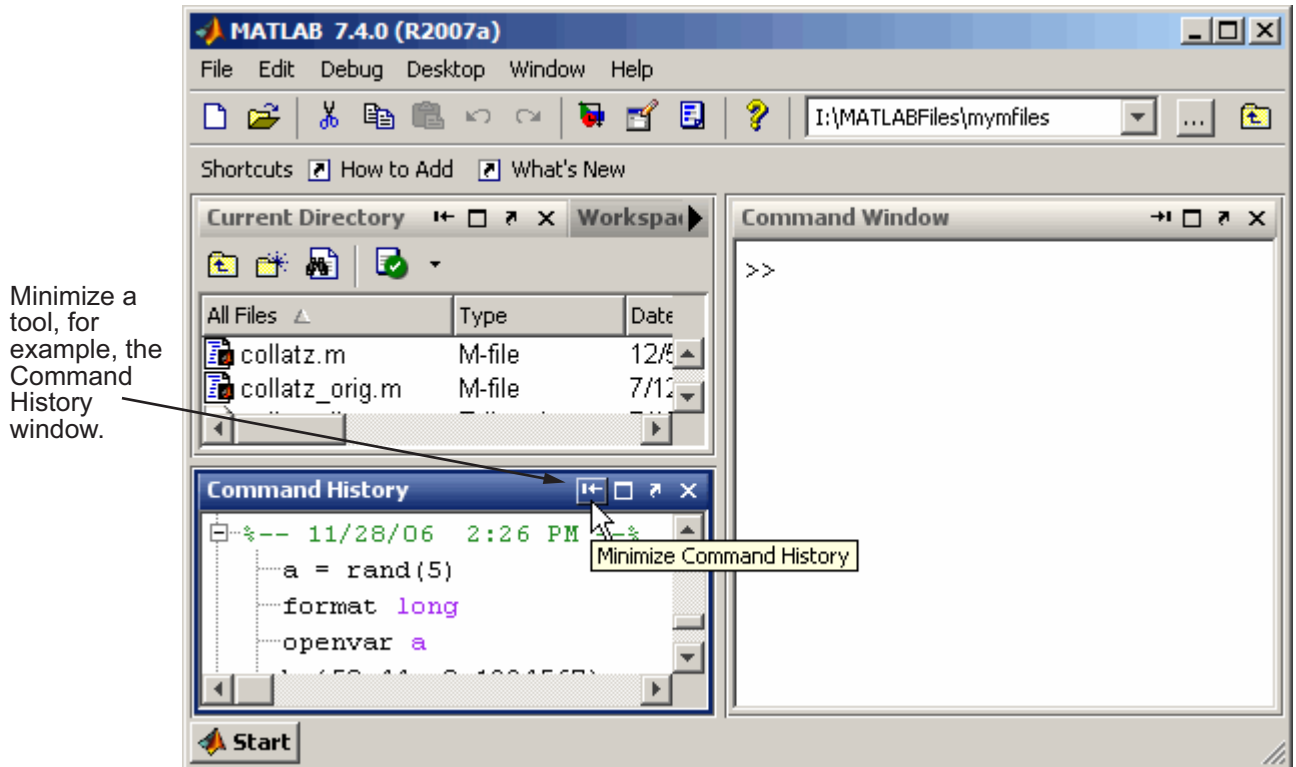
Minimize a tool, for example, the Command History window.

MATLAB 7.4.0 (R2007a)

File Edit Debug Desktop Window Help

I:\MATLABFiles\mymfiles

...

Shortcuts How to Add What's New

Current Directory Workspa

| All Files | Type | Date |
|---|---|---|
| collatz.m | M-file | 12/5 |
| collatz_orig.m | M-file | 7/12 |

Command History

%-- 11/28/06 2:26 PM --%

a = rand(5)

format long

openvar a

Minimize Command History

Command Window

>>

Start